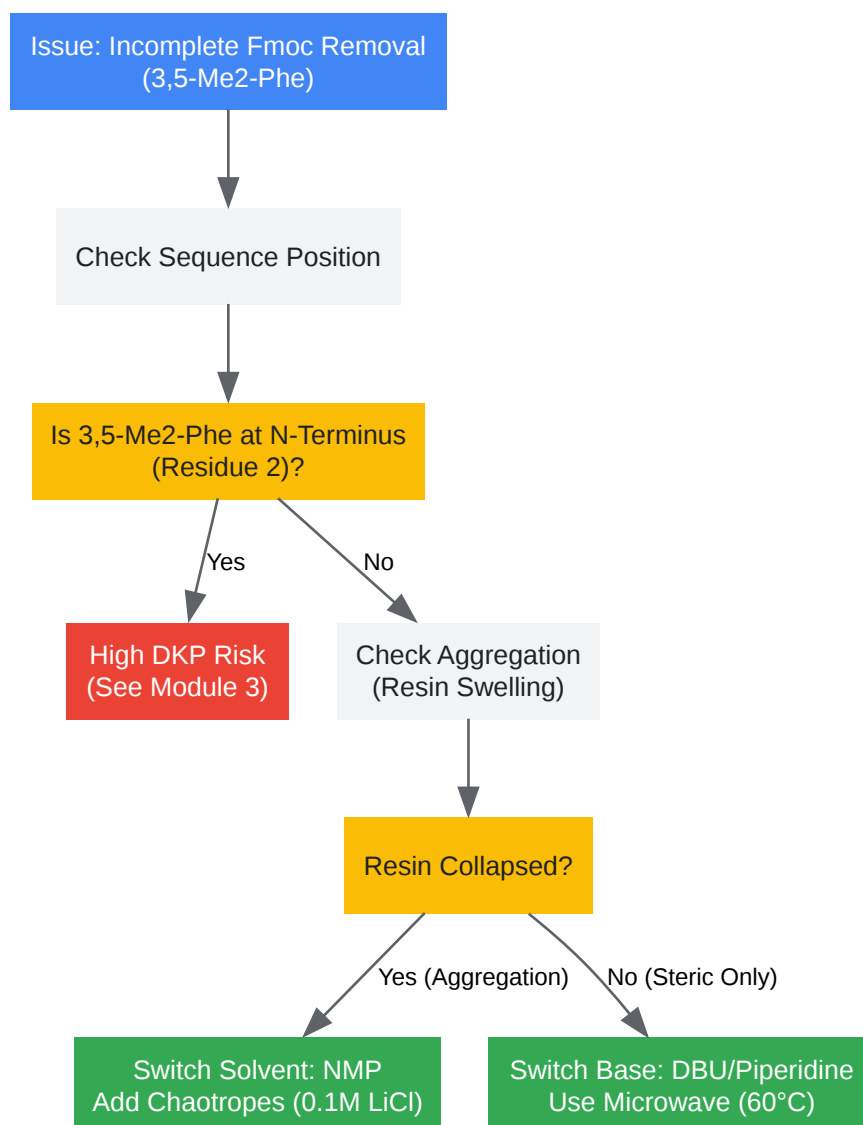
Issue: Incomplete Fmoc Removal (3,5-Me2-Phe)

Check Sequence Position

Is 3,5-Me2-Phe at N-Terminus (Residue 2)?

Yes

No

High DKP Risk (See Module 3)

Check Aggregation (Resin Swelling)

Resin Collapsed?

Yes (Aggregation)

No (Steric Only)

Switch Solvent: NMP
Add Chaotropes (0.1M LiCl)

Switch Base: DBU/Piperidine
Use Microwave (60°C)